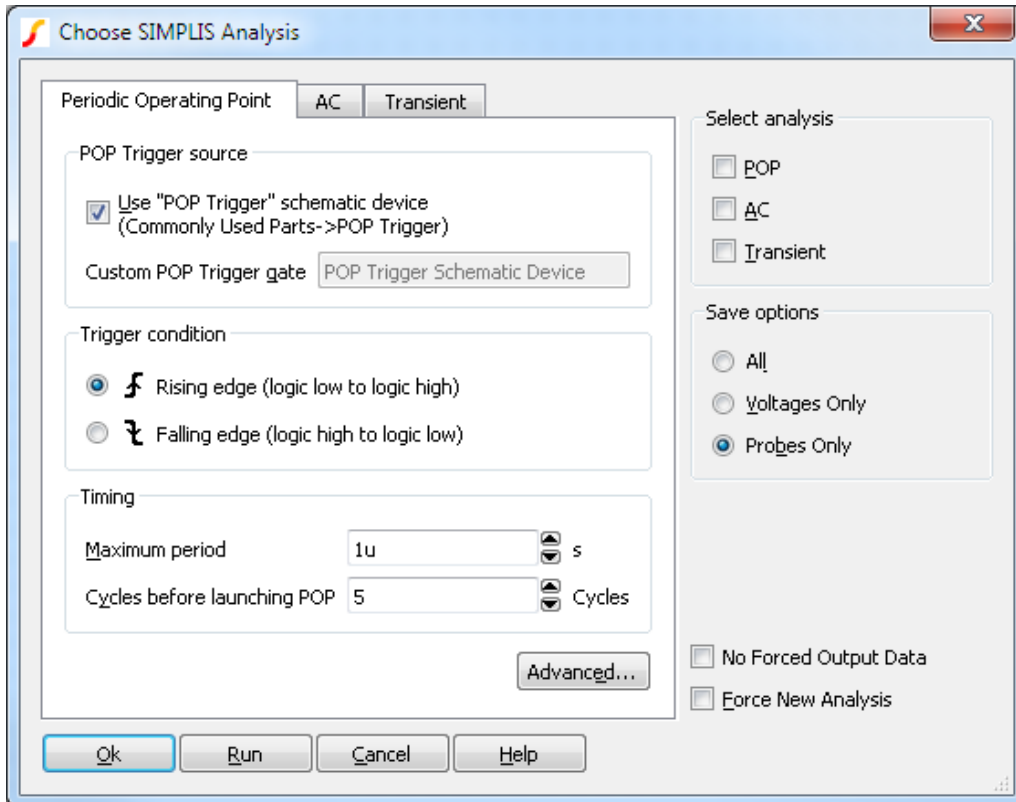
Choose SIMPLIS Analysis

Periodic Operating Point | AC | Transient

POP Trigger source

Use "POP Trigger" schematic device (Commonly Used Parts->POP Trigger)

Custom POP Trigger gate | POP Trigger Schematic Device

Trigger condition

Rising edge (logic low to logic high)

Falling edge (logic high to logic low)

Timing

Maximum period | 1u | s

Cycles before launching POP | 5 | Cycles

Advanced...

Select analysis

POP

AC

Transient

Save options

All

Voltages Only

Probes Only

No Forced Output Data

Force New Analysis

Ok | Run | Cancel | Help